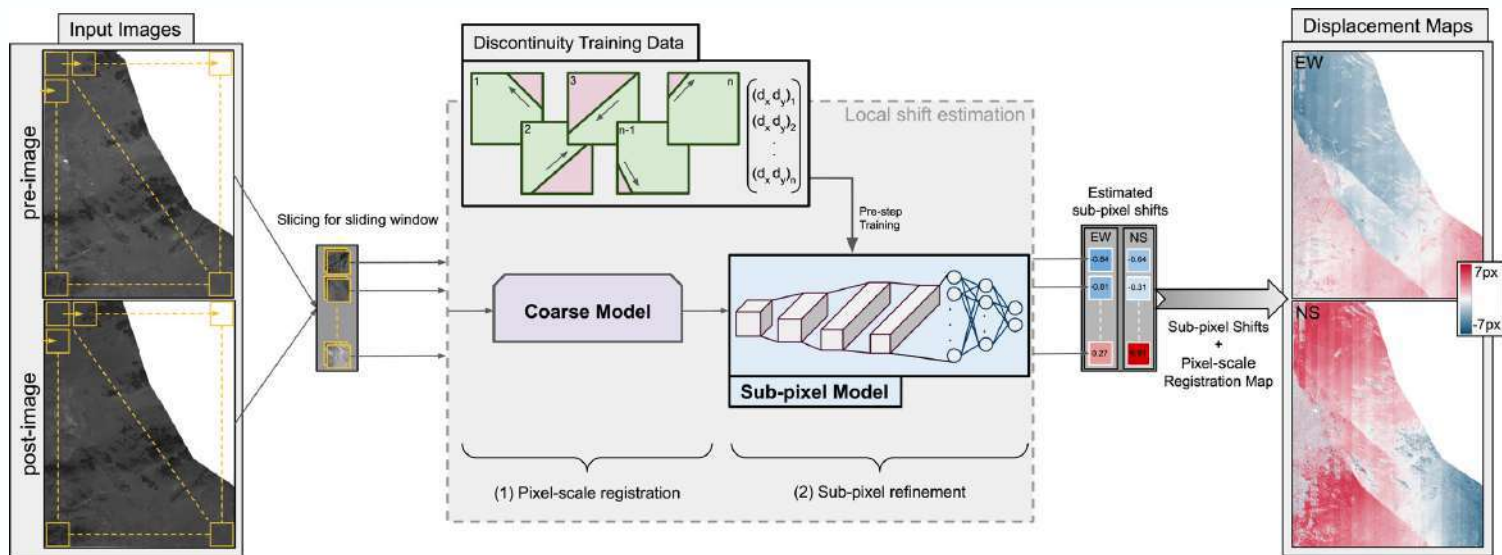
Input Images

pre-image

post-image

Slicing for sliding window

Discontinuity Training Data

1
2
3
n-1
n

$(d_x d_y)_1$
$(d_x d_y)_2$
.
.
$(d_x d_y)_n$

Local shift estimation

Pre-step Training

Coarse Model

Sub-pixel Model

(1) Pixel-scale registration

(2) Sub-pixel refinement

Estimated sub-pixel shifts

EW
-0.54
-0.01
0.27

NS
-0.64
-0.31
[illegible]

Sub-pixel Shifts
+
Pixel-scale Registration Map

Displacement Maps

EW

NS

7px

-7px